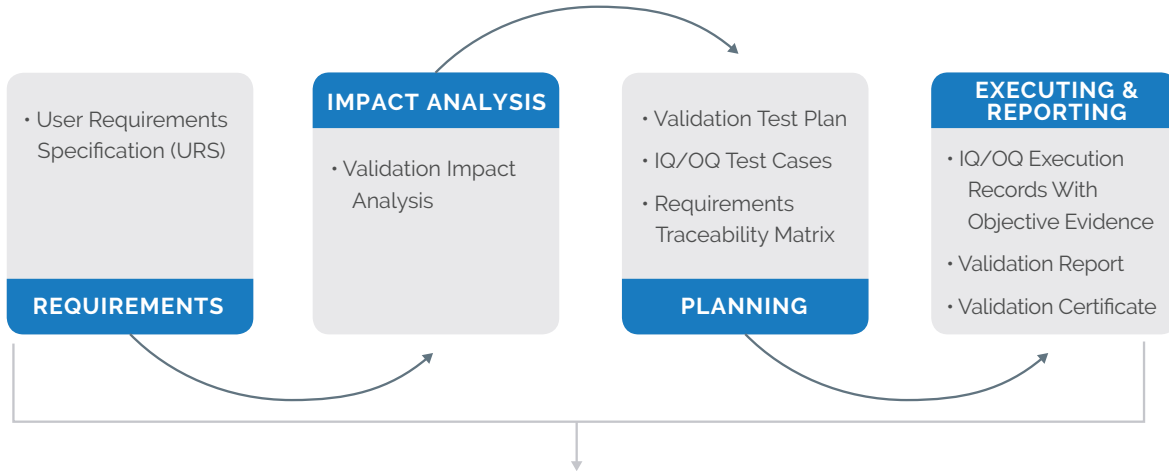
• User Requirements Specification (URS)

REQUIREMENTS

IMPACT ANALYSIS

• Validation Impact Analysis

• Validation Test Plan

• IQ/OQ Test Cases

• Requirements Traceability Matrix

PLANNING

EXECUTING & REPORTING

• IQ/OQ Execution Records With Objective Evidence

• Validation Report

• Validation Certificate